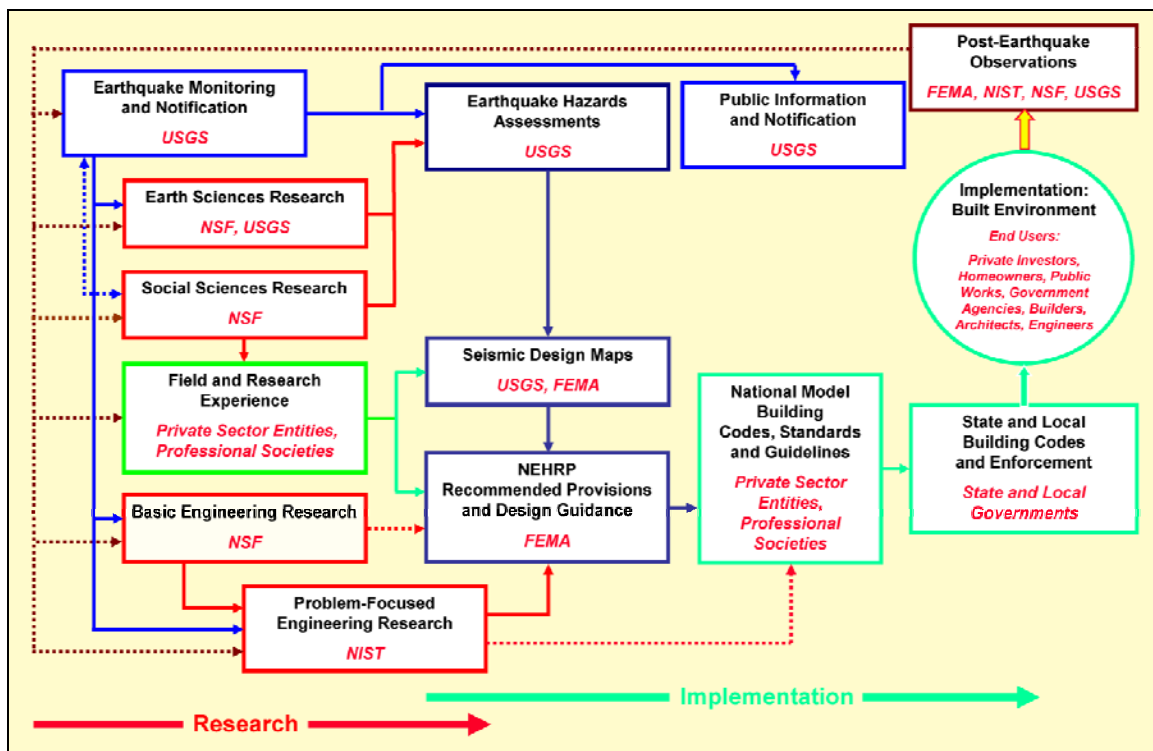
Post-Earthquake Observations
FEMA, NIST, NSF, USGS

Earthquake Monitoring and Notification
USGS

Earthquake Hazards Assessments
USGS

Public Information and Notification
USGS

Earth Sciences Research
NSF, USGS

Social Sciences Research
NSF

Implementation: Built Environment
End Users:
Private Investors, Homeowners, Public Works, Government Agencies, Builders, Architects, Engineers

Field and Research Experience
Private Sector Entities, Professional Societies

Seismic Design Maps
USGS, FEMA

National Model Building Codes, Standards and Guidelines
Private Sector Entities, Professional Societies

NEHRP Recommended Provisions and Design Guidance
FEMA

State and Local Building Codes and Enforcement
State and Local Governments

Basic Engineering Research
NSF

Problem-Focused Engineering Research
NIST

Implementation

Research